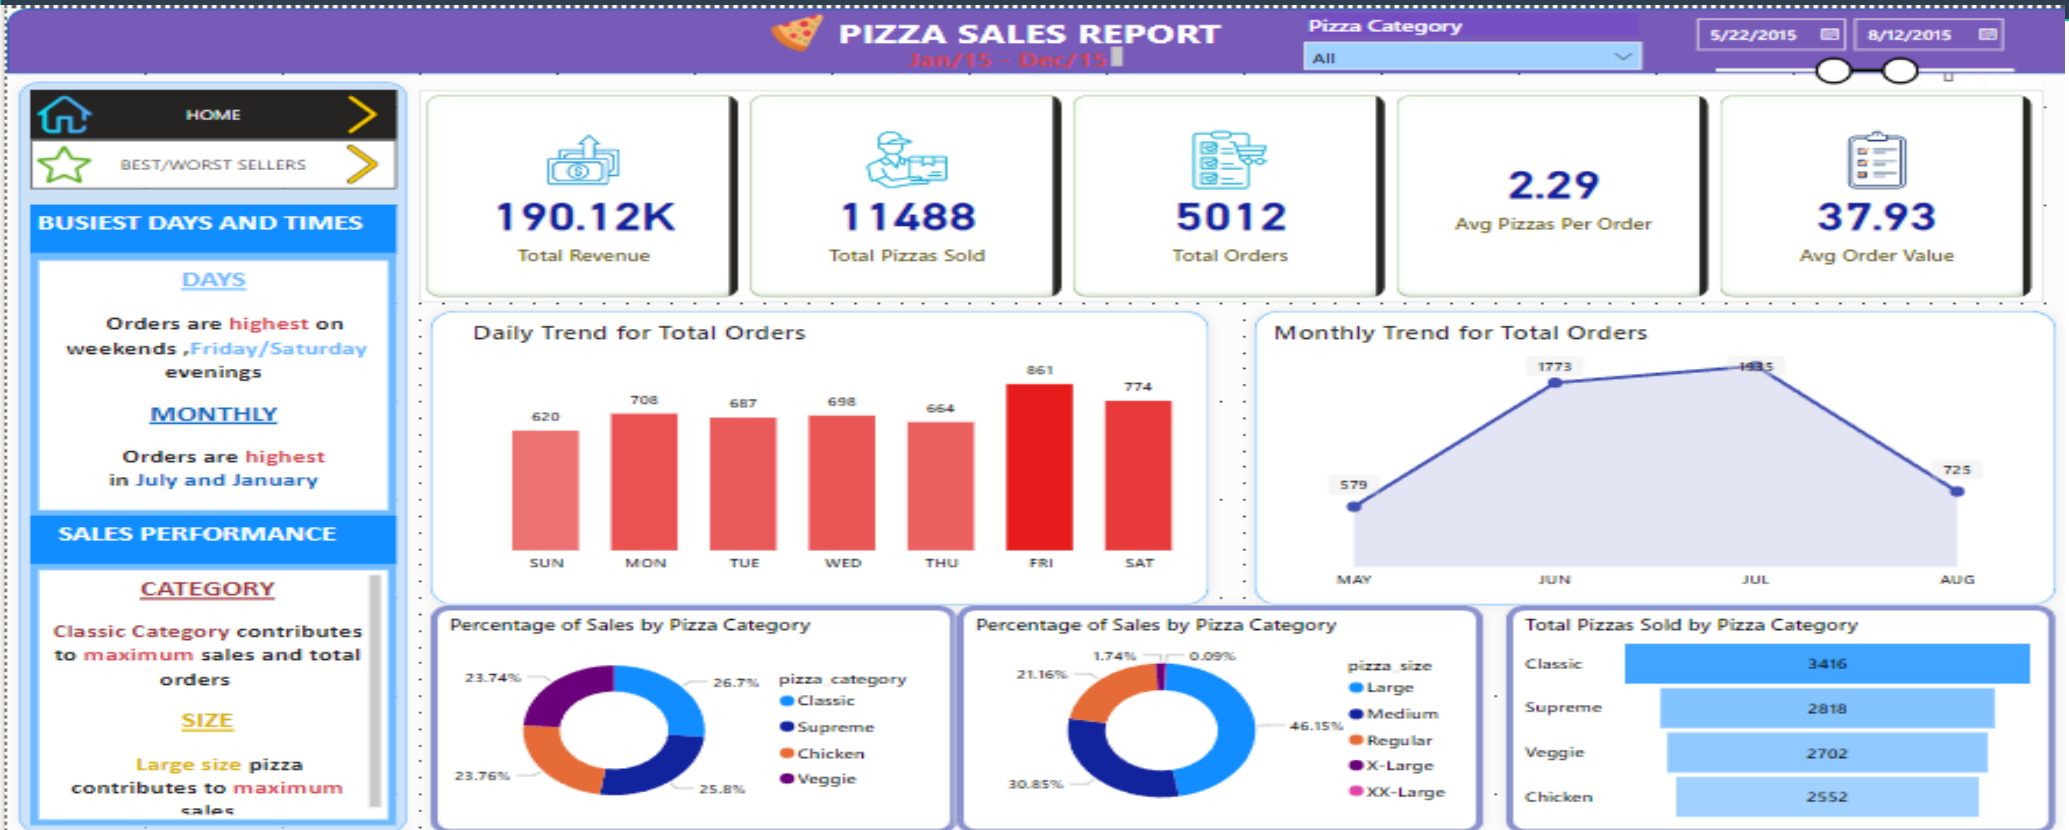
PIZZA SALES REPORT
Jan/15 - Dec/15

Pizza Category
All

5/22/2015
8/12/2015

HOME
BEST/WORST SELLERS

BUSIEST DAYS AND TIMES

DAYS

Orders are highest on weekends ,Friday/Saturday evenings

MONTHLY

Orders are highest in July and January

SALES PERFORMANCE

CATEGORY

Classic Category contributes to maximum sales and total orders

SIZE

Large size pizza contributes to maximum sales

190.12K
Total Revenue

11488
Total Pizzas Sold

5012
Total Orders

2.29
Avg Pizzas Per Order

37.93
Avg Order Value

Daily Trend for Total Orders

| SUN | MON | TUE | WED | THU | FRI | SAT |
|---|---|---|---|---|---|---|
| 620 | 708 | 687 | 698 | 664 | 861 | 774 |

Monthly Trend for Total Orders

| MAY | JUN | JUL | AUG |
|---|---|---|---|
| 579 | 1773 | 1935 | 725 |

Percentage of Sales by Pizza Category
23.74%
26.7%
23.76%
25.8%
pizza_category
Classic
Supreme
Chicken
Veggie

Percentage of Sales by Pizza Category
1.74%
0.09%
21.16%
46.15%
30.85%
pizza_size
Large
Medium
Regular
X-Large
XX-Large

Total Pizzas Sold by Pizza Category

| Classic | 3416 |
|---|---|
| Supreme | 2818 |
| Veggie | 2702 |
| Chicken | 2552 |